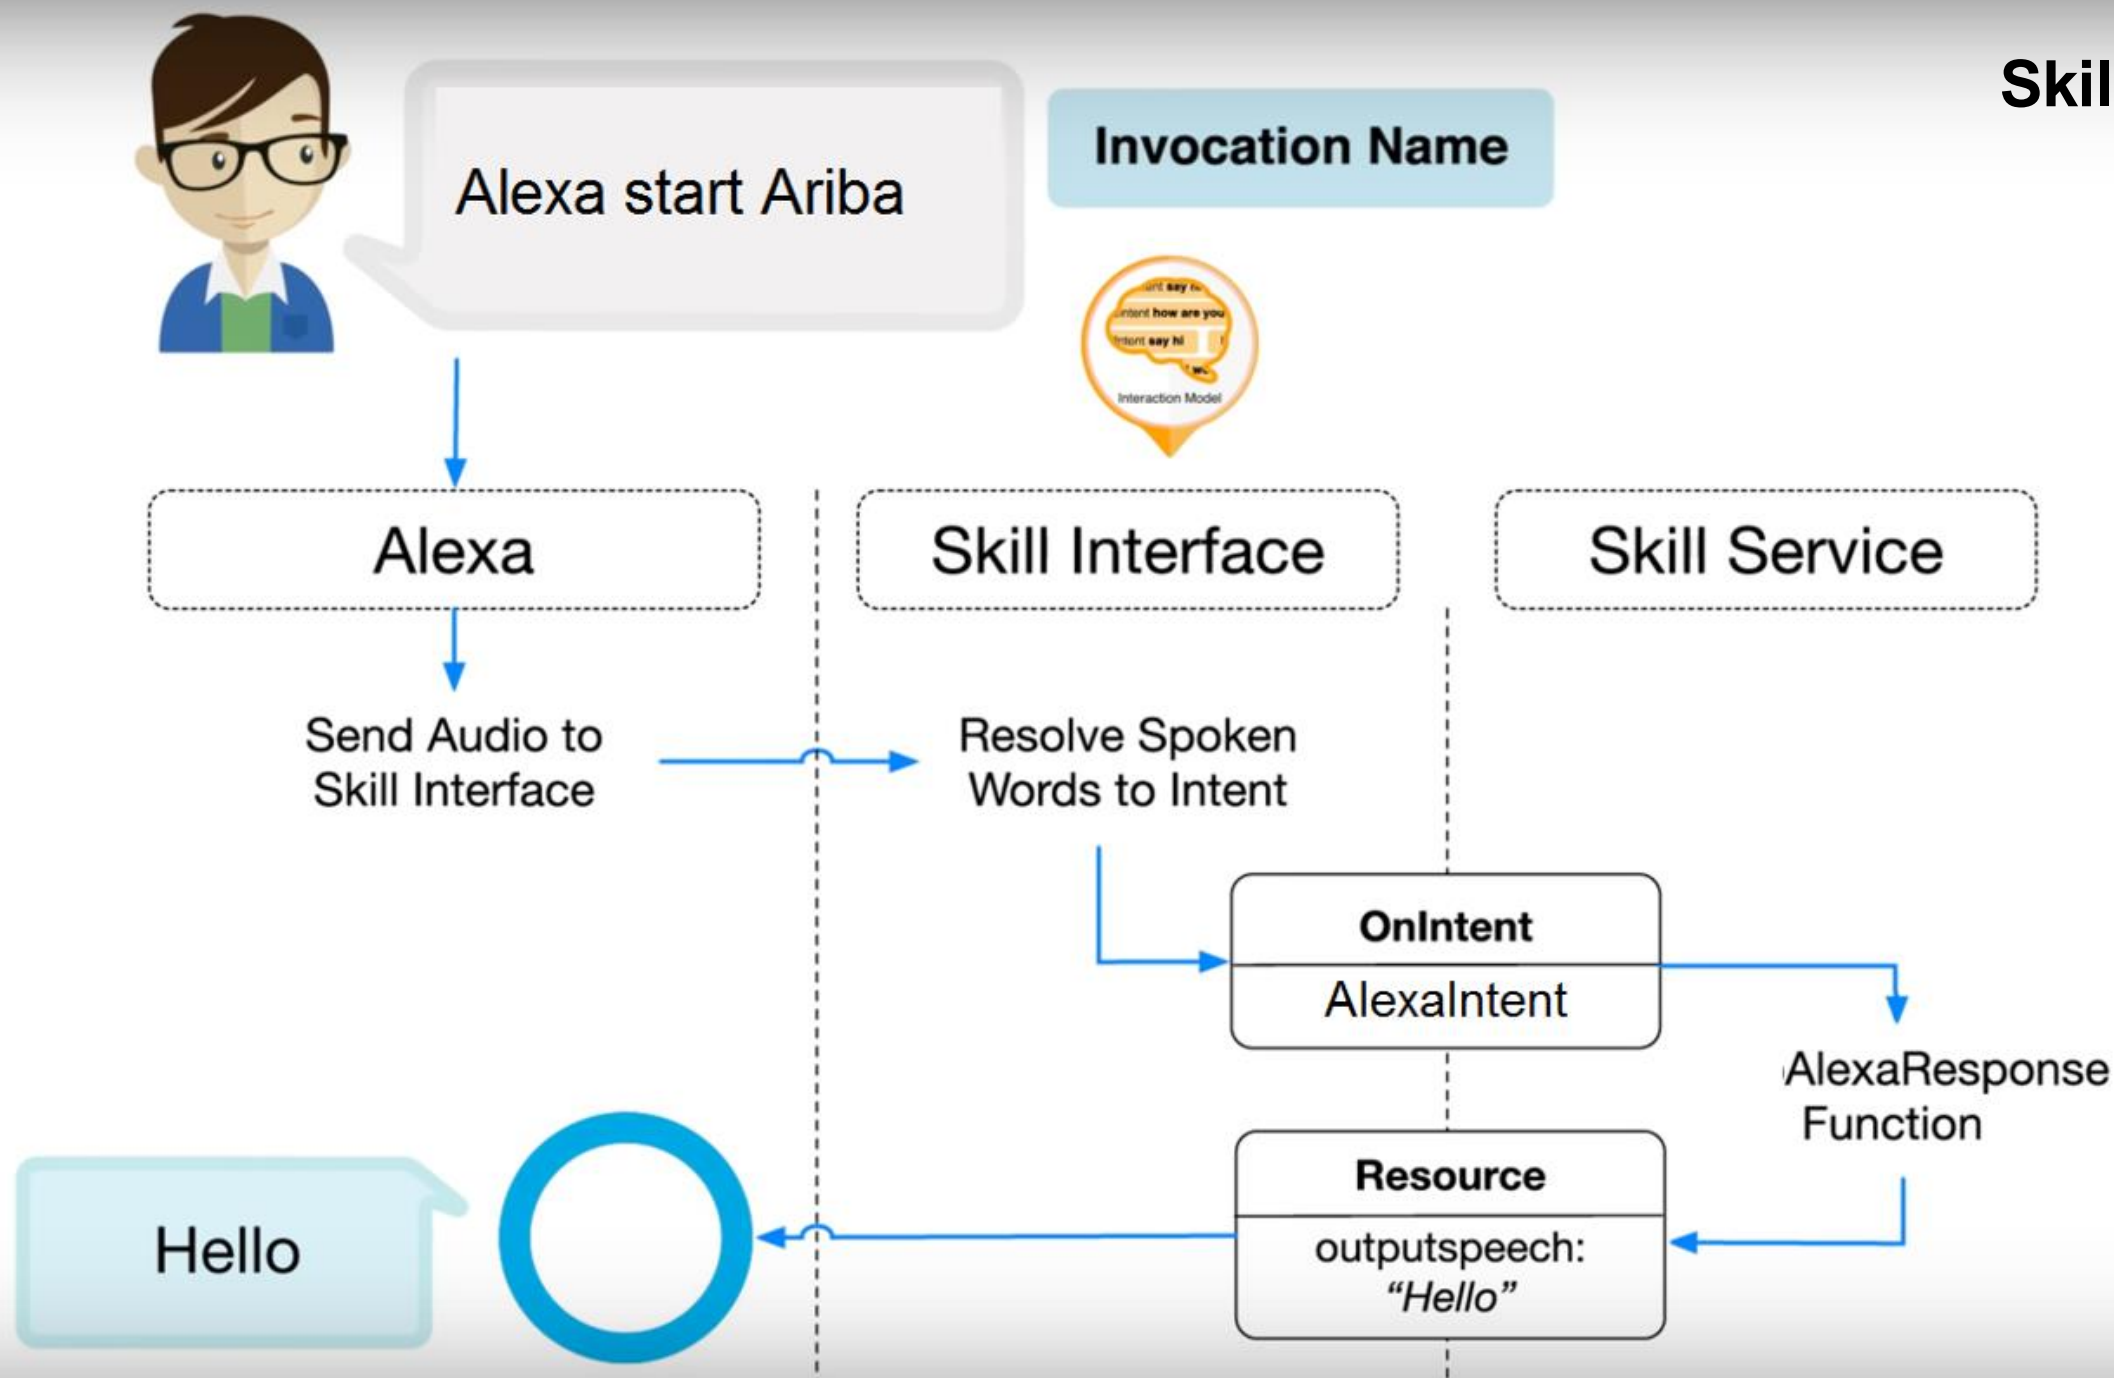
Skil

Alexa start Ariba

Invocation Name

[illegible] say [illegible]
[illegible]ntent how are you
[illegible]ntent say hi
Interaction Model

Alexa

Skill Interface

Skill Service

Send Audio to Skill Interface

Resolve Spoken Words to Intent

OnIntent

AlexaIntent

AlexaResponse Function

Resource

outputspeech: *“Hello”*

Hello